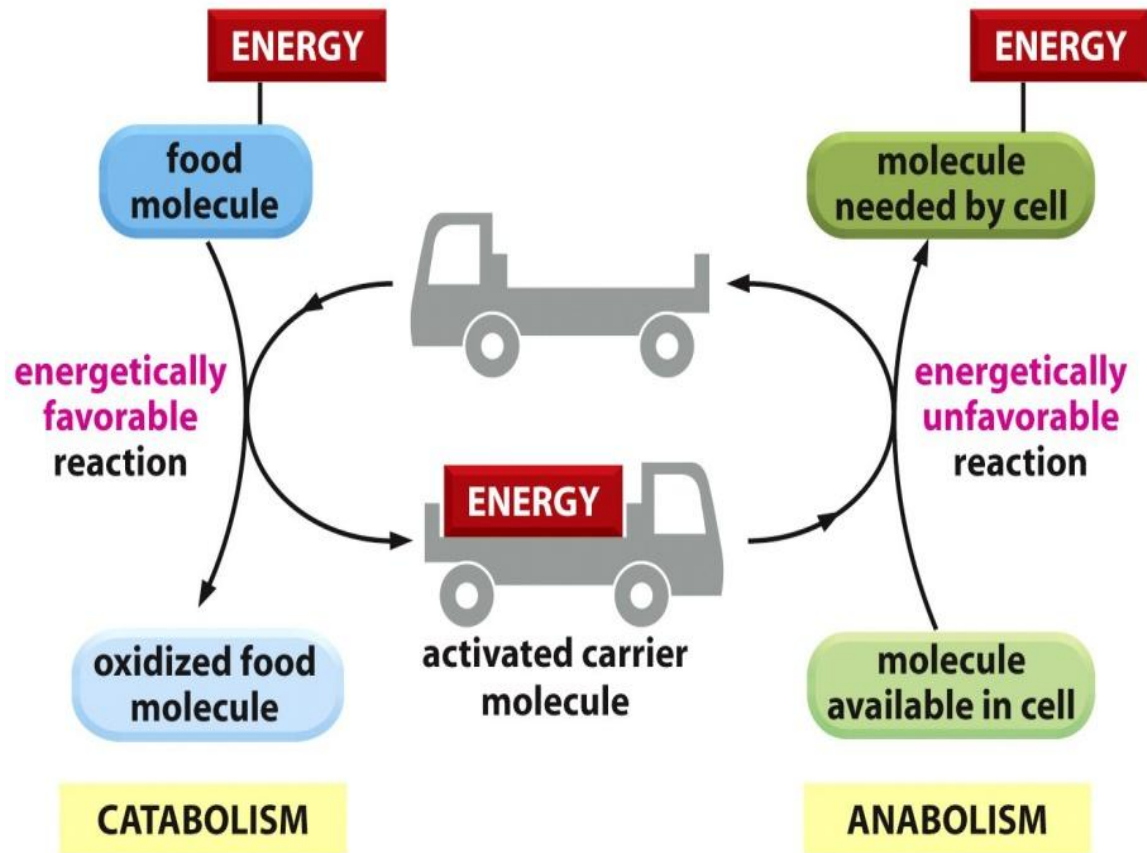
ENERGY

food molecule

energetically favorable reaction

oxidized food molecule

CATABOLISM

ENERGY

activated carrier molecule

ENERGY

molecule needed by cell

energetically unfavorable reaction

molecule available in cell

ANABOLISM